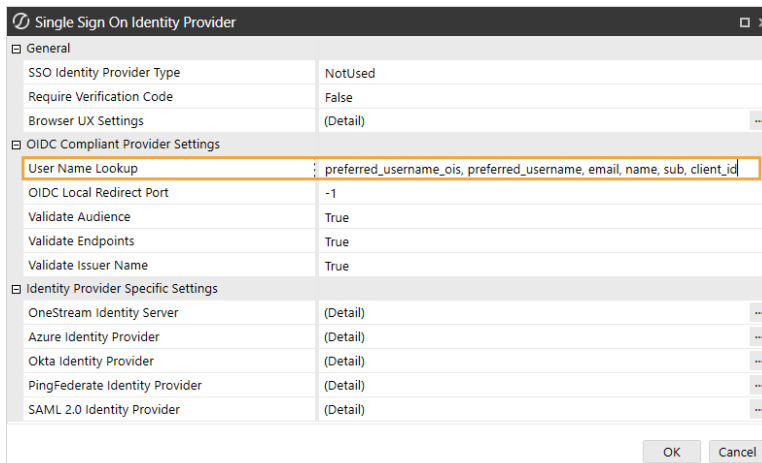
Single Sign On Identity Provider

⊟ General

| | |
|---|---|
| SSO Identity Provider Type | NotUsed |
| Require Verification Code | False |
| Browser UX Settings | (Detail) ... |

⊟ OIDC Compliant Provider Settings

| | |
|---|---|
| User Name Lookup | preferred_username_ois, preferred_username, email, name, sub, client_id |
| OIDC Local Redirect Port | -1 |
| Validate Audience | True |
| Validate Endpoints | True |
| Validate Issuer Name | True |

⊟ Identity Provider Specific Settings

| | |
|---|---|
| OneStream Identity Server | (Detail) ... |
| Azure Identity Provider | (Detail) ... |
| Okta Identity Provider | (Detail) ... |
| PingFederate Identity Provider | (Detail) ... |
| SAML 2.0 Identity Provider | (Detail) ... |

OK Cancel